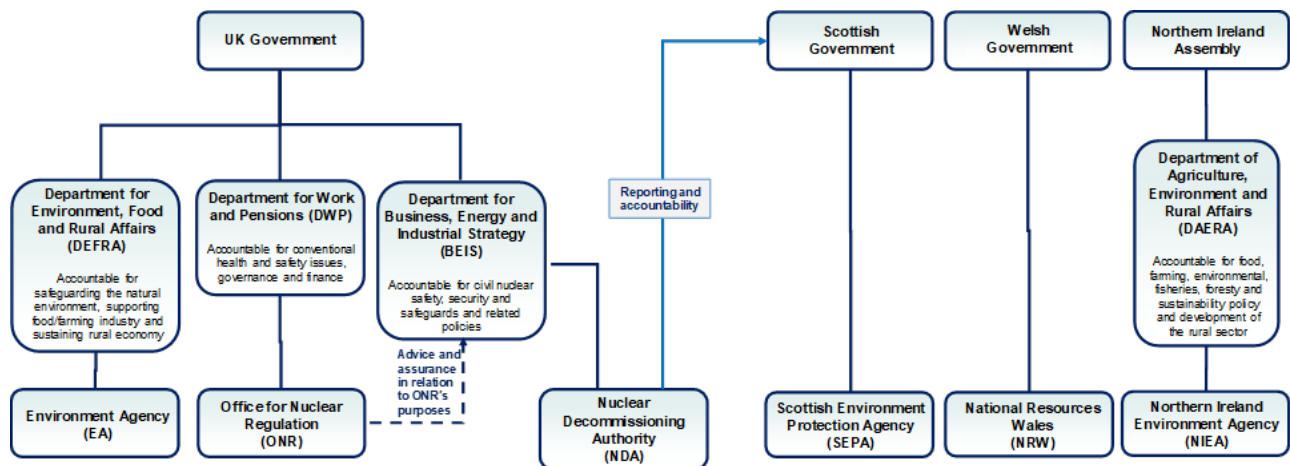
UK Government

Department for Environment, Food and Rural Affairs (DEFRA)

Accountable for safeguarding the natural environment, supporting food/farming industry and sustaining rural economy

Department for Work and Pensions (DWP)

Accountable for conventional health and safety issues, governance and finance

Department for Business, Energy and Industrial Strategy (BEIS)

Accountable for civil nuclear safety, security and safeguards and related policies

Environment Agency (EA)

Office for Nuclear Regulation (ONR)

Advice and assurance in relation to ONR's purposes

Nuclear Decommissioning Authority (NDA)

Reporting and accountability

Scottish Government

Welsh Government

Northern Ireland Assembly

Department of Agriculture, Environment and Rural Affairs (DAERA)

Accountable for food, farming, environmental, fisheries, forestry and sustainability policy and development of the rural sector

Scottish Environment Protection Agency (SEPA)

National Resources Wales (NRW)

Northern Ireland Environment Agency (NIEA)